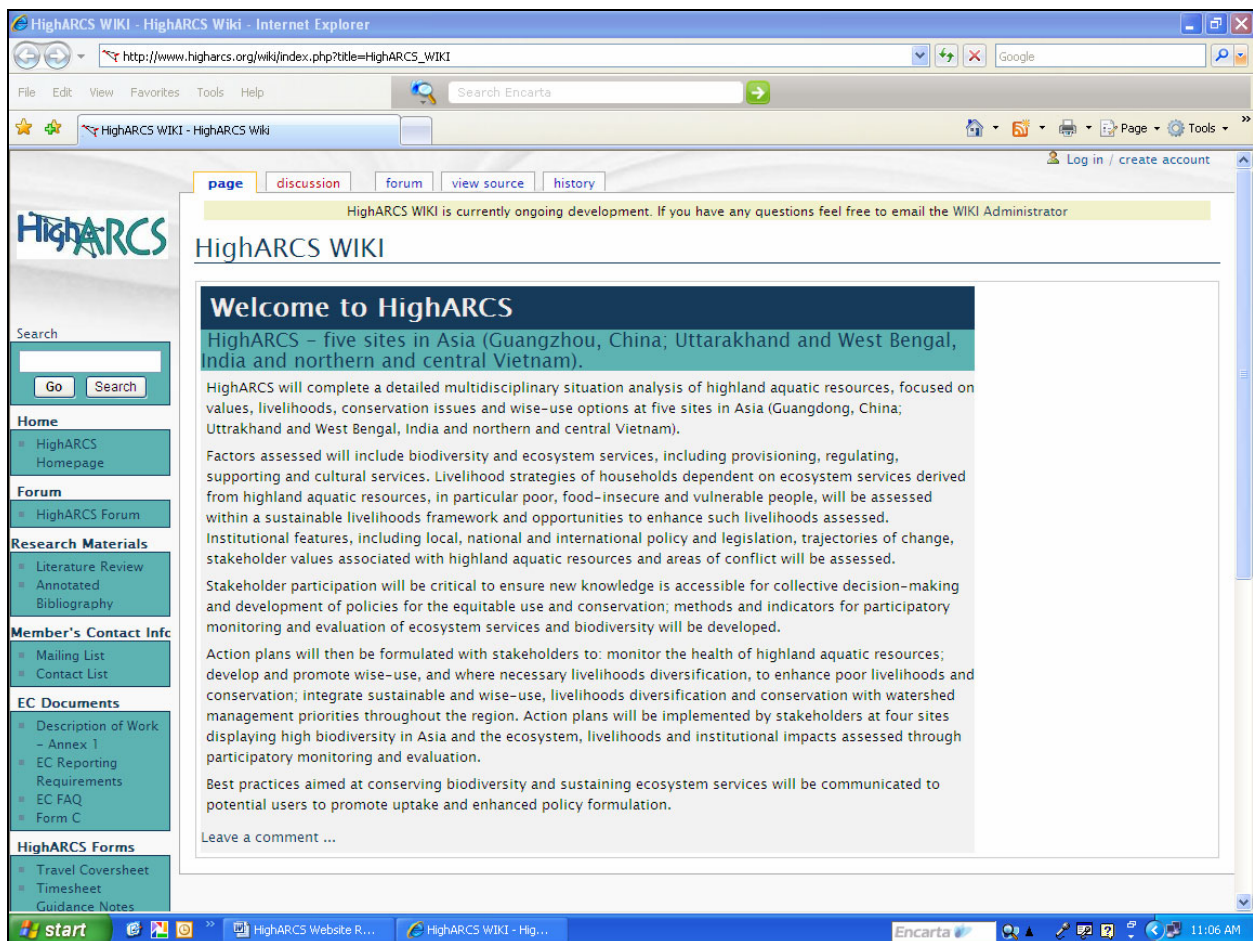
HighARCS WIKI - HighARCS Wiki - Internet Explorer

http://www.higharcs.org/wiki/index.php?title=HighARCS_WIKI

Google

File Edit View Favorites Tools Help

Search Encarta

HighARCS WIKI - HighARCS Wiki

Page Tools

Log in / create account

page discussion forum view source history

HighARCS WIKI is currently ongoing development. If you have any questions feel free to email the WIKI Administrator

HighARCS

HighARCS WIKI

Search

Go Search

Home
HighARCS Homepage

Forum
HighARCS Forum

Research Materials
Literature Review
Annotated Bibliography

Member's Contact Info
Mailing List
Contact List

EC Documents
Description of Work - Annex 1
EC Reporting Requirements
EC FAQ
Form C

HighARCS Forms
Travel Coversheet
Timesheet
Guidance Notes

Welcome to HighARCS

HighARCS – five sites in Asia (Guangzhou, China; Uttarakhand and West Bengal, India and northern and central Vietnam).

HighARCS will complete a detailed multidisciplinary situation analysis of highland aquatic resources, focused on values, livelihoods, conservation issues and wise-use options at five sites in Asia (Guangdong, China; Uttrakhand and West Bengal, India and northern and central Vietnam).

Factors assessed will include biodiversity and ecosystem services, including provisioning, regulating, supporting and cultural services. Livelihood strategies of households dependent on ecosystem services derived from highland aquatic resources, in particular poor, food-insecure and vulnerable people, will be assessed within a sustainable livelihoods framework and opportunities to enhance such livelihoods assessed. Institutional features, including local, national and international policy and legislation, trajectories of change, stakeholder values associated with highland aquatic resources and areas of conflict will be assessed.

Stakeholder participation will be critical to ensure new knowledge is accessible for collective decision-making and development of policies for the equitable use and conservation; methods and indicators for participatory monitoring and evaluation of ecosystem services and biodiversity will be developed.

Action plans will then be formulated with stakeholders to: monitor the health of highland aquatic resources; develop and promote wise-use, and where necessary livelihoods diversification, to enhance poor livelihoods and conservation; integrate sustainable and wise-use, livelihoods diversification and conservation with watershed management priorities throughout the region. Action plans will be implemented by stakeholders at four sites displaying high biodiversity in Asia and the ecosystem, livelihoods and institutional impacts assessed through participatory monitoring and evaluation.

Best practices aimed at conserving biodiversity and sustaining ecosystem services will be communicated to potential users to promote uptake and enhanced policy formulation.

Leave a comment ...

start HighARCS Website R... HighARCS WIKI - Hig... Encarta 11:06 AM